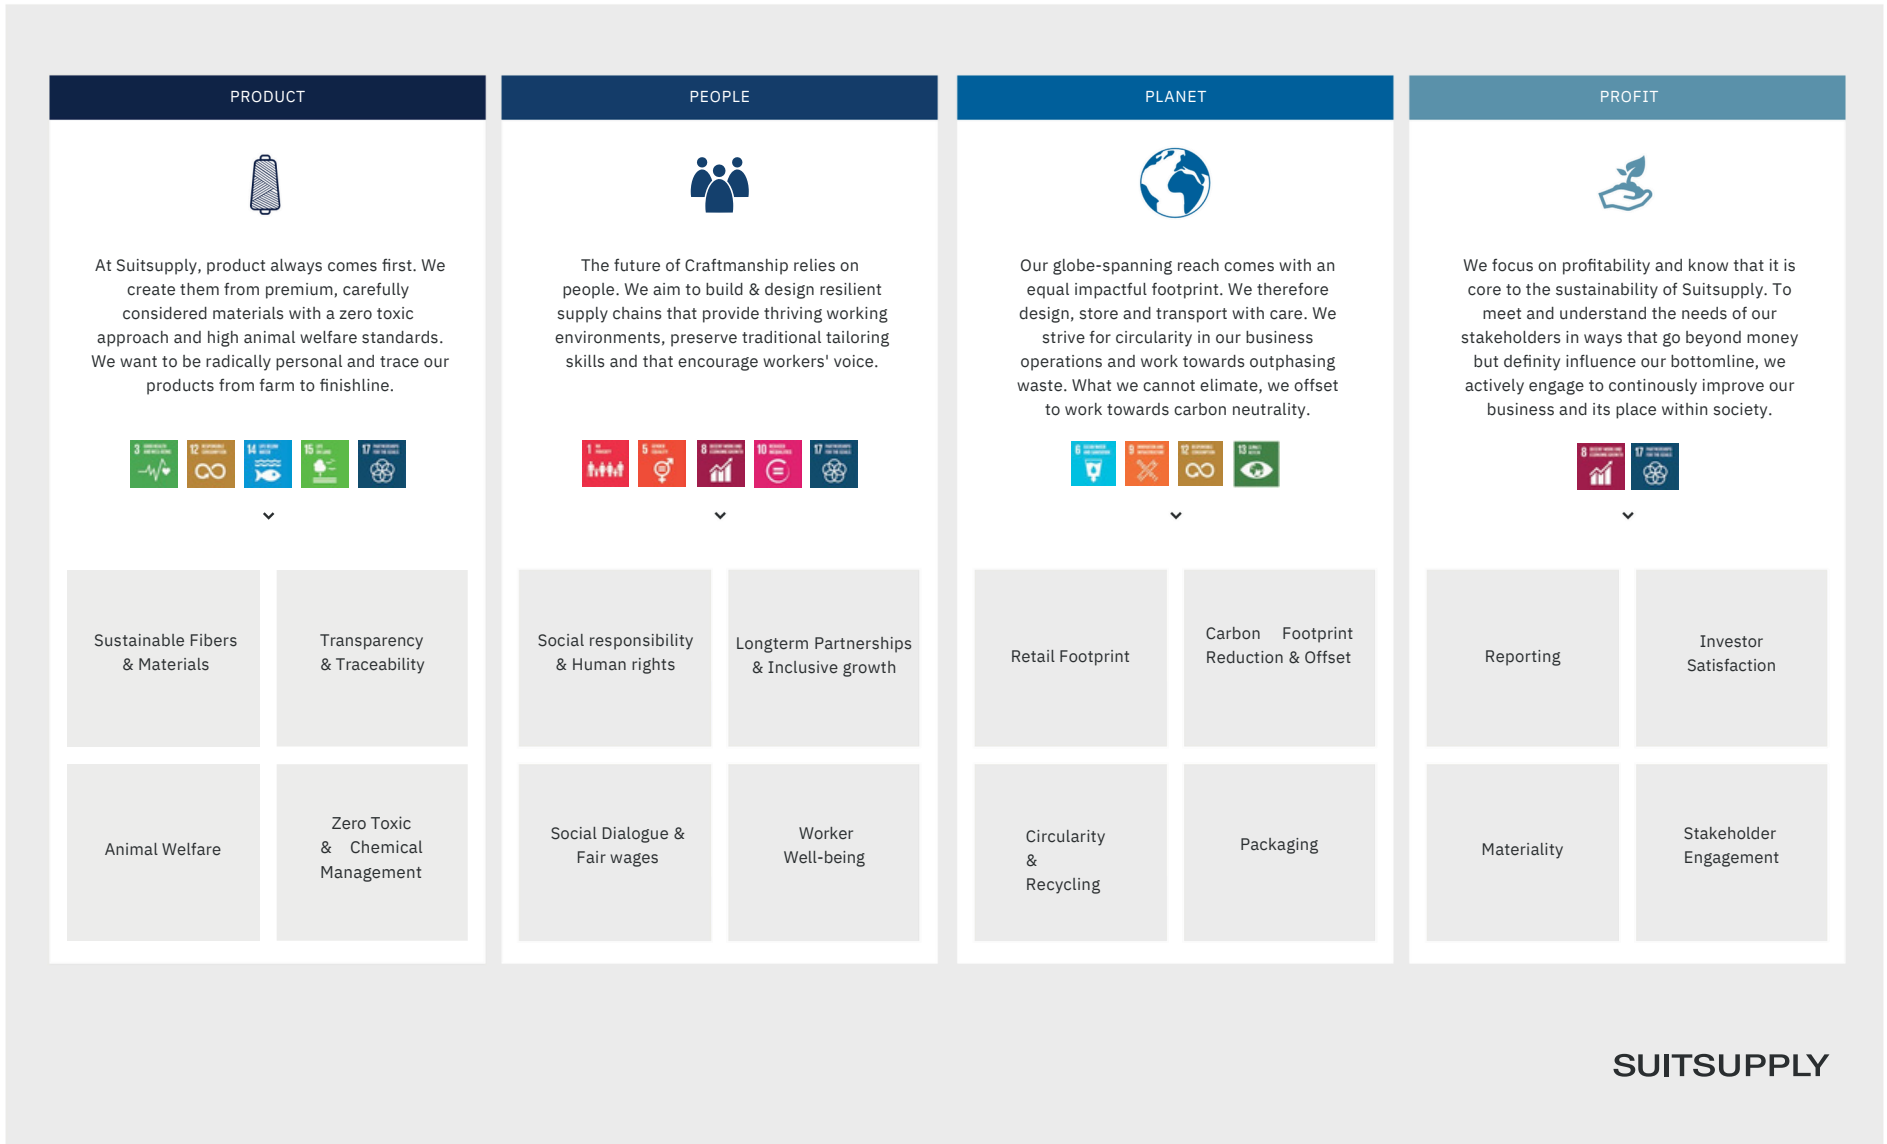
PRODUCT

At Suitsupply, product always comes first. We create them from premium, carefully considered materials with a zero toxic approach and high animal welfare standards. We want to be radically personal and trace our products from farm to finishline.

3 12 14 15 17

Sustainable Fibers & Materials

Transparency & Traceability

Animal Welfare

Zero Toxic & Chemical Management

PEOPLE

The future of Craftmanship relies on people. We aim to build & design resilient supply chains that provide thriving working environments, preserve traditional tailoring skills and that encourage workers' voice.

1 5 8 10 17

Social responsibility & Human rights

Longterm Partnerships & Inclusive growth

Social Dialogue & Fair wages

Worker Well-being

PLANET

Our globe-spanning reach comes with an equal impactful footprint. We therefore design, store and transport with care. We strive for circularity in our business operations and work towards outphasing waste. What we cannot elimate, we offset to work towards carbon neutrality.

6 9 12 13

Retail Footprint

Carbon Footprint Reduction & Offset

Circularity & Recycling

Packaging

PROFIT

We focus on profitability and know that it is core to the sustainability of Suitsupply. To meet and understand the needs of our stakeholders in ways that go beyond money but definity influence our bottomline, we actively engage to continously improve our business and its place within society.

8 17

Reporting

Investor Satisfaction

Materiality

Stakeholder Engagement

SUITSUPPLY